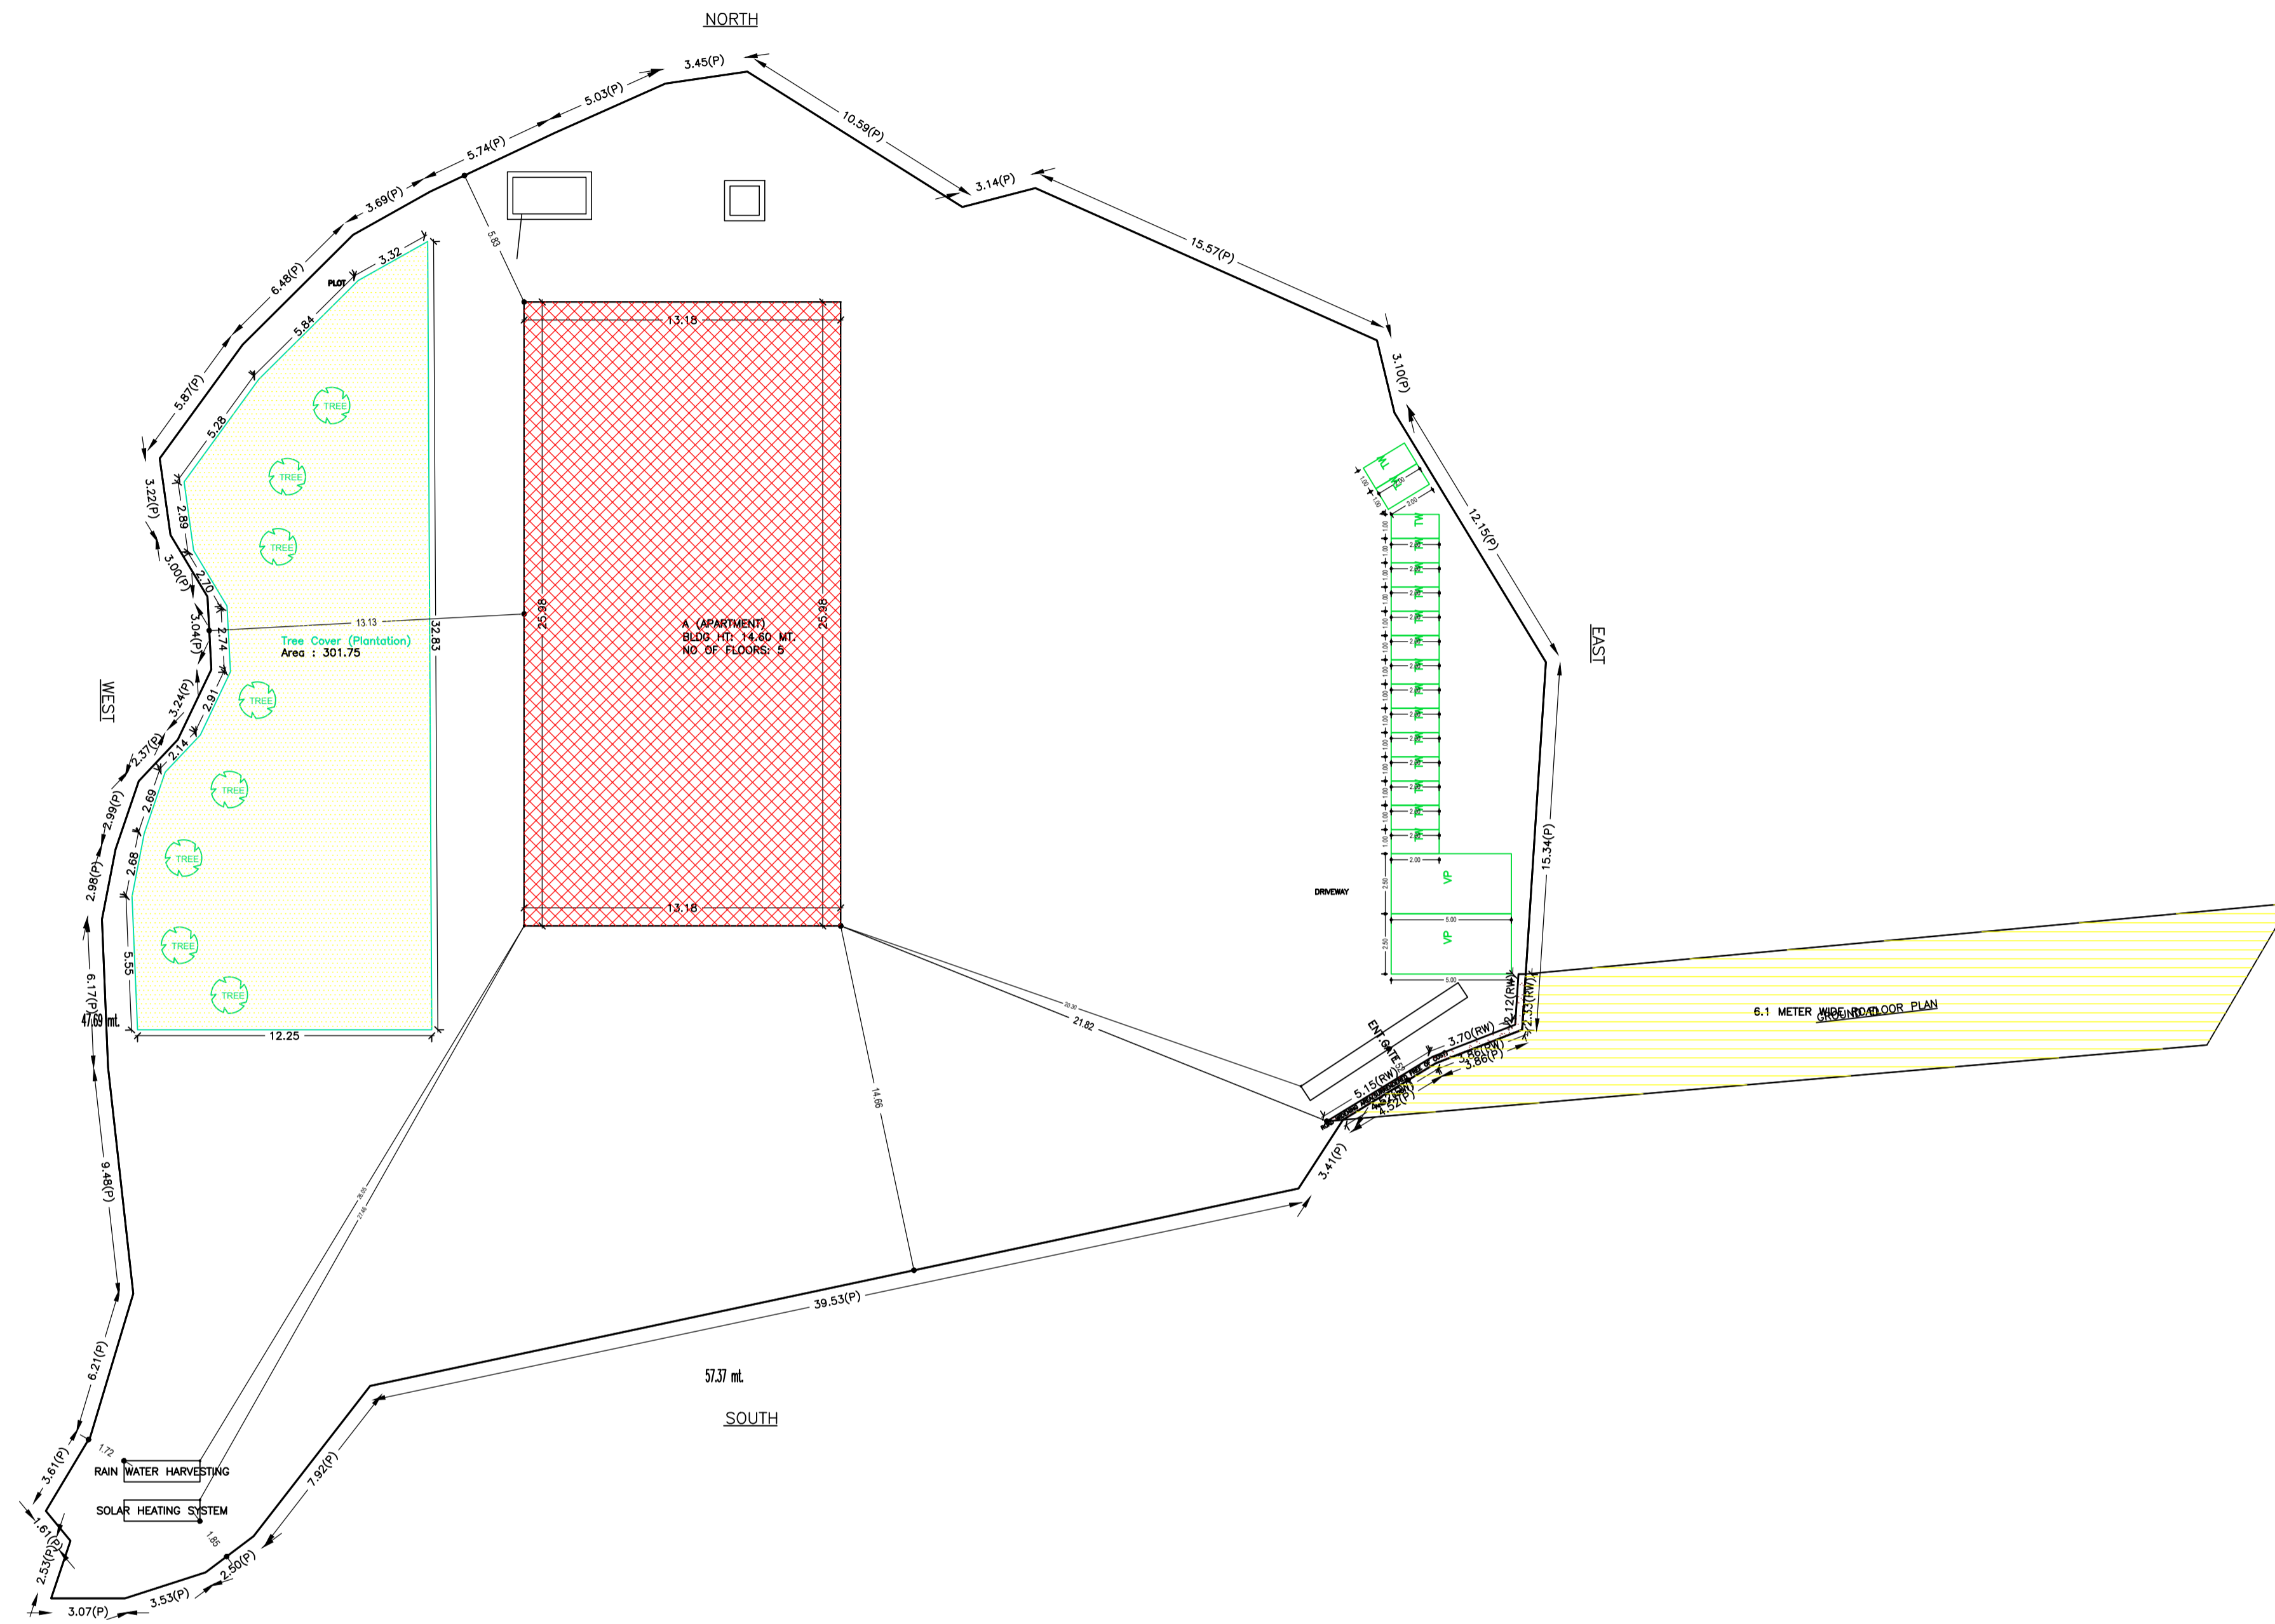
NORTH

3.45(P)
5.03(P)
5.74(P)
3.69(P)
6.48(P)
5.87(P)
3.22(P)
3.00(P)
3.04(P)
3.24(P)
2.37(P)
2.99(P)
2.98(P)
6.17(P)
47.69 mt.
9.48(P)
6.21(P)
3.61(P)
1.61(P)
2.53(P)
3.07(P)
3.53(P)
2.50(P)
7.92(P)
39.53(P)
3.41(P)
10.59(P)
3.14(P)
15.57(P)
3.10(P)
12.15(P)
15.34(P)

5.83
PLOT
3.32
5.84
5.28
2.89
2.70
2.74
2.91
2.14
2.69
2.68
5.55
12.25
32.83
13.13

TREE
TREE
TREE
TREE
TREE
TREE
TREE
TREE

Tree Cover (Plantation)
Area : 301.75

13.18
25.98
25.98
13.18

A (APARTMENT)
BLDG HT: 14.60 MT.
NO OF FLOORS: 5

WEST

EAST

TW
TW
TW
TW
TW
TW
TW
TW
TW
TW
TW
TW
TW
TW
2.00
1.00
VP
VP
5.00
5.00
2.50
2.50

DRIVEWAY

ENT. GATE

6.1 METER WIDE ROAD
GROUND FLOOR PLAN

3.70(RW)
5.15(RW)
4.52(P)
3.86(P)
2.12(RW)
2.33(RW)
20.30
21.82
14.66

57.37 mt.

SOUTH

1.72
RAIN WATER HARVESTING
SOLAR HEATING SYSTEM
1.85